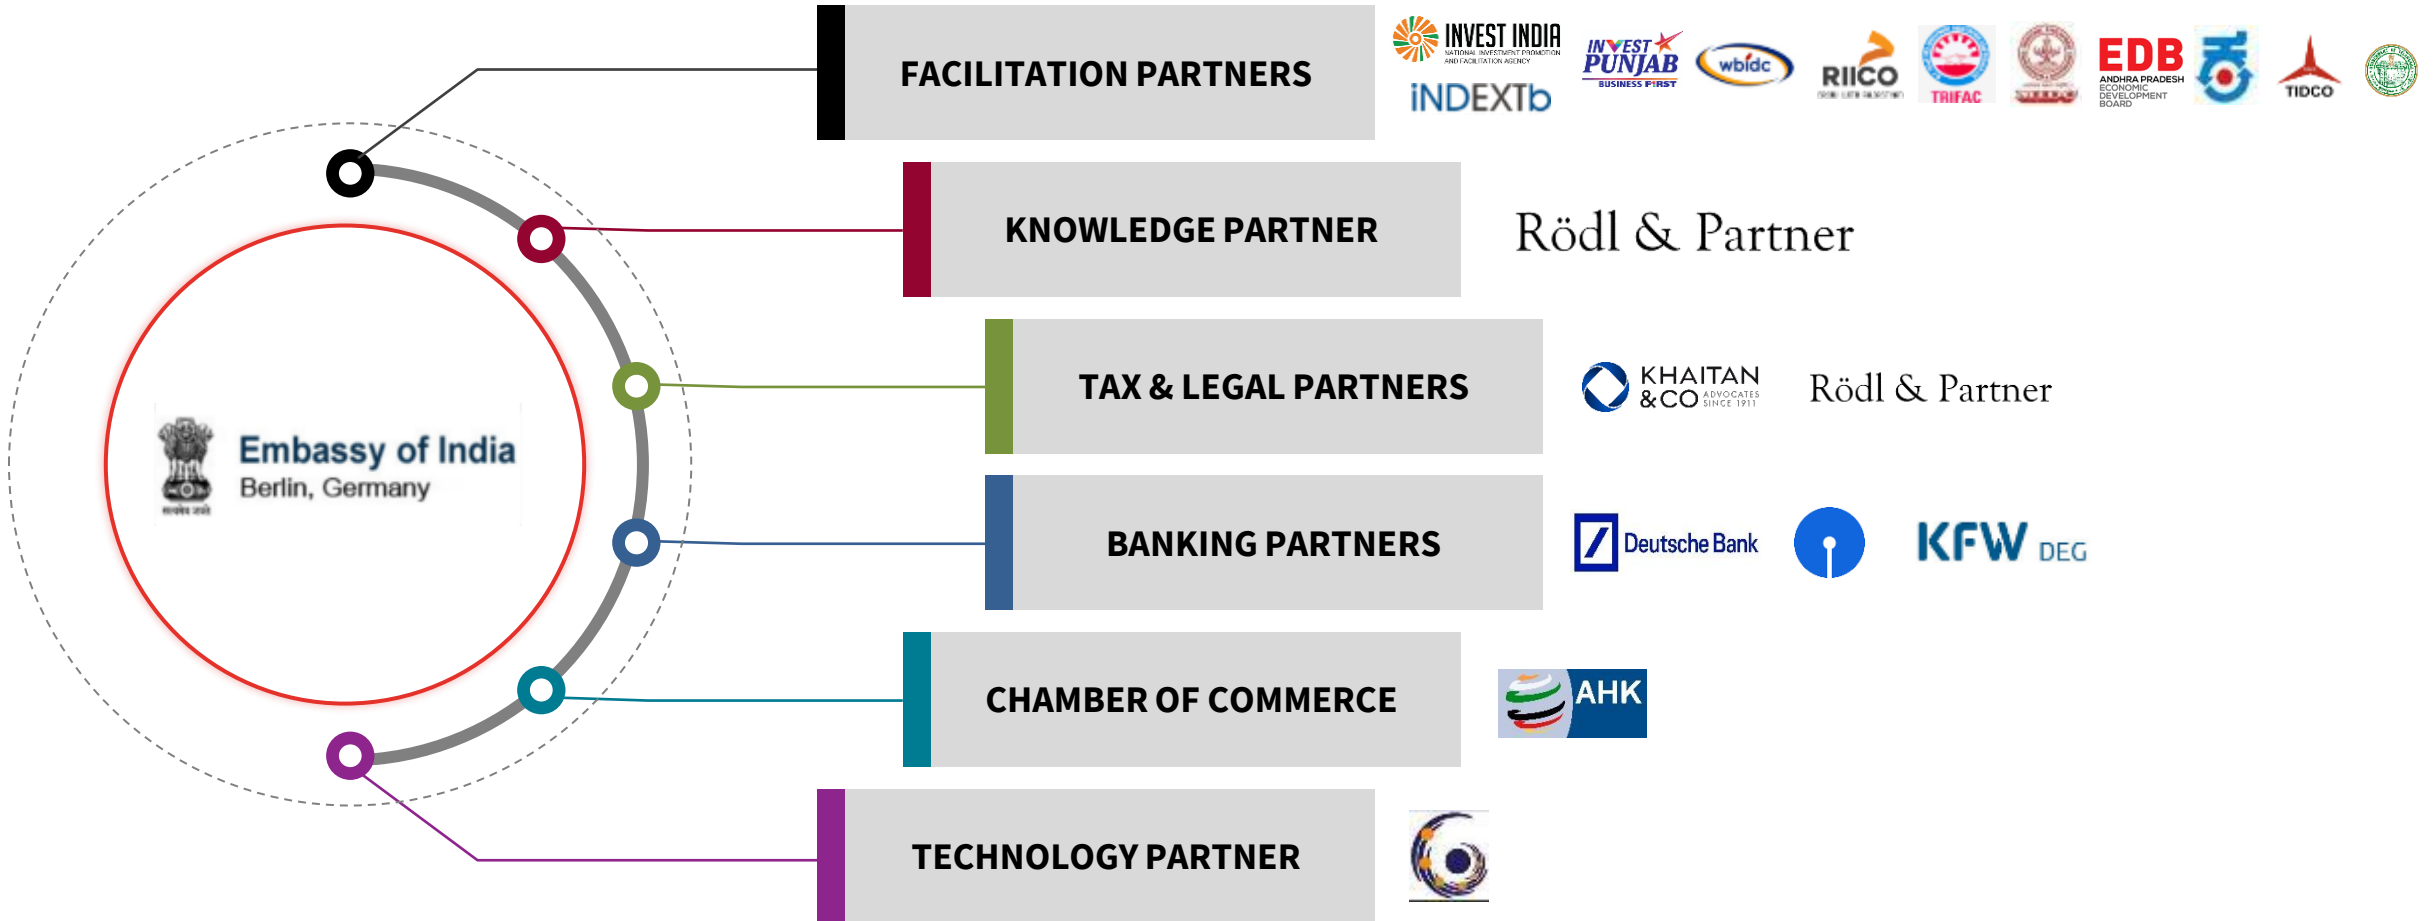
Embassy of India
Berlin, Germany

FACILITATION PARTNERS

INVEST INDIA
NATIONAL INVESTMENT PROMOTION AND FACILITATION AGENCY
iNDEXTb
INVEST PUNJAB
BUSINESS FIRST
wbidc
RIICO
TRIFAC
EDB
ANDHRA PRADESH ECONOMIC DEVELOPMENT BOARD
TIDCO

KNOWLEDGE PARTNER

Rödl & Partner

TAX & LEGAL PARTNERS

KHAITAN & CO
ADVOCATES SINCE 1911
Rödl & Partner

BANKING PARTNERS

Deutsche Bank
KFW DEG

CHAMBER OF COMMERCE

AHK

TECHNOLOGY PARTNER